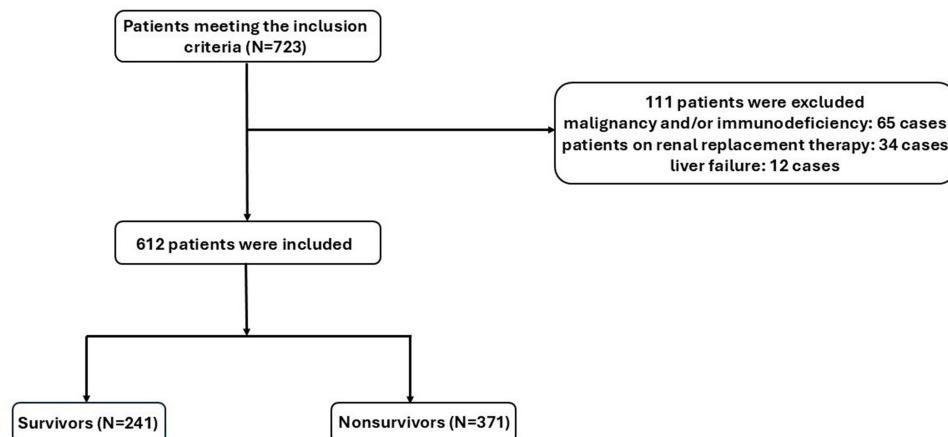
Patients meeting the inclusion criteria (N=723)

111 patients were excluded
malignancy and/or immunodeficiency: 65 cases
patients on renal replacement therapy: 34 cases
liver failure: 12 cases

612 patients were included

Survivors (N=241)

Nonsurvivors (N=371)